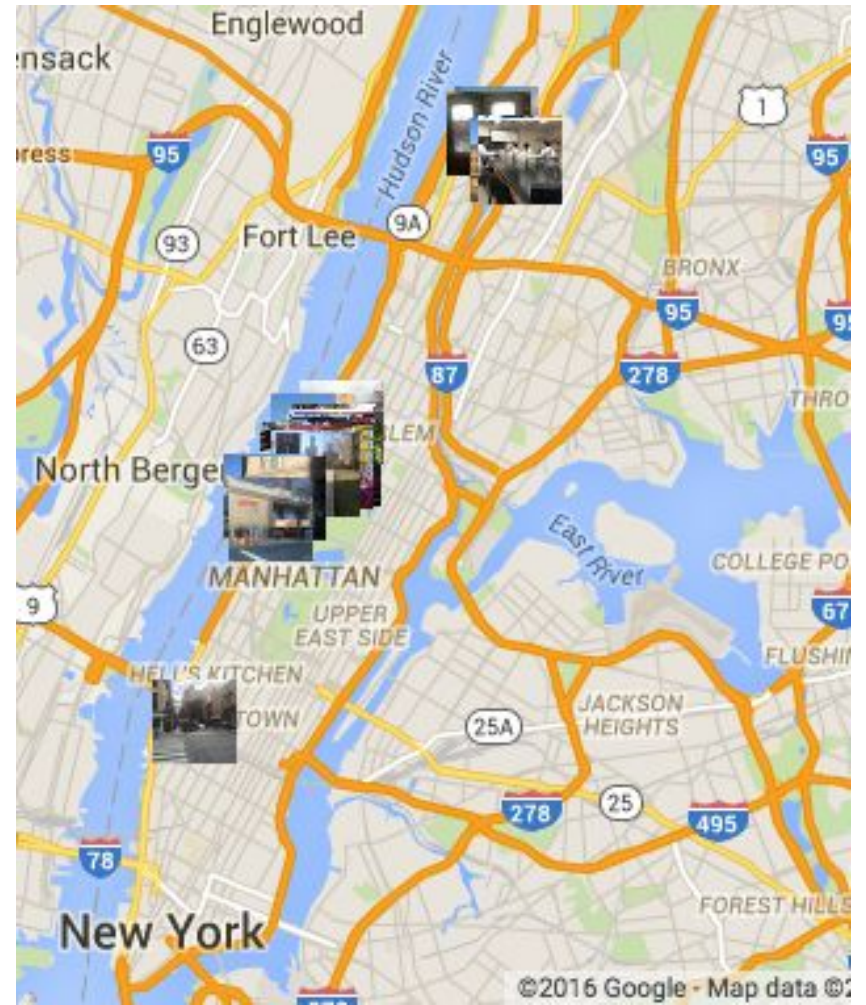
Englewood
ensack
ress
95
Hudson River
1
95
93
Fort Lee
9A
BRONX
95
95
63
87
278
THRO
LEM
North Berge
East River
COLLEGE PO
MANHATTAN
9
UPPER EAST SIDE
67
FLUSHI
HELL'S KITCHEN
TOWN
JACKSON HEIGHTS
25A
278
25
495
78
FOREST HILLS
New York
©2016 Google - Map data ©2